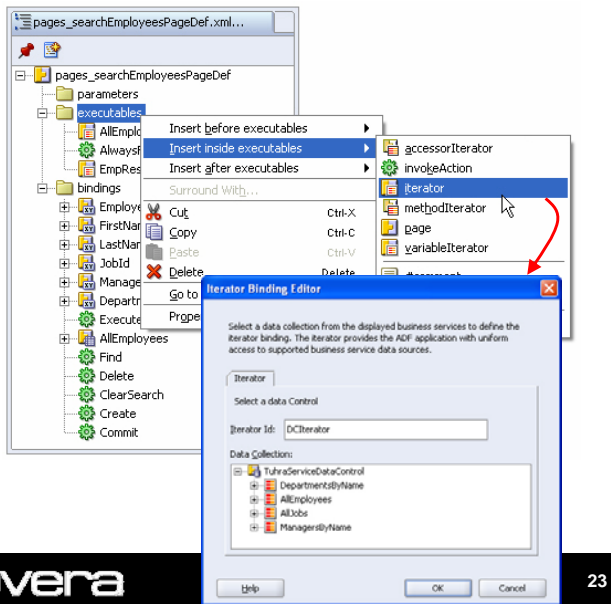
pages_searchEmployeesPageDef.xml...

pages_searchEmployeesPageDef
parameters
executables
AllEmplo
AlwaysF
EmpRes
bindings
Employe
FirstNar
LastNar
JobId
Manage
Departr
Execute
AllEmployees
Find
Delete
ClearSearch
Create
Commit

Insert before executables
Insert inside executables
Insert after executables
Surround With...
Cut Ctrl-X
Copy Ctrl-C
Paste Ctrl-V
Delete Delete
Go to
Prope

accessorIterator
invokeAction
iterator
methodIterator
page
variableIterator
#comment

Iterator Binding Editor

Select a data collection from the displayed business services to define the iterator binding. The iterator provides the ADF application with uniform access to supported business service data sources.

Iterator

Select a data Control

Iterator Id: DCIterator

Data Collection:
TuhraServiceDataControl
DepartmentsByName
AllEmployees
AllJobs
ManagersByName

Help
OK
Cancel

vera

23